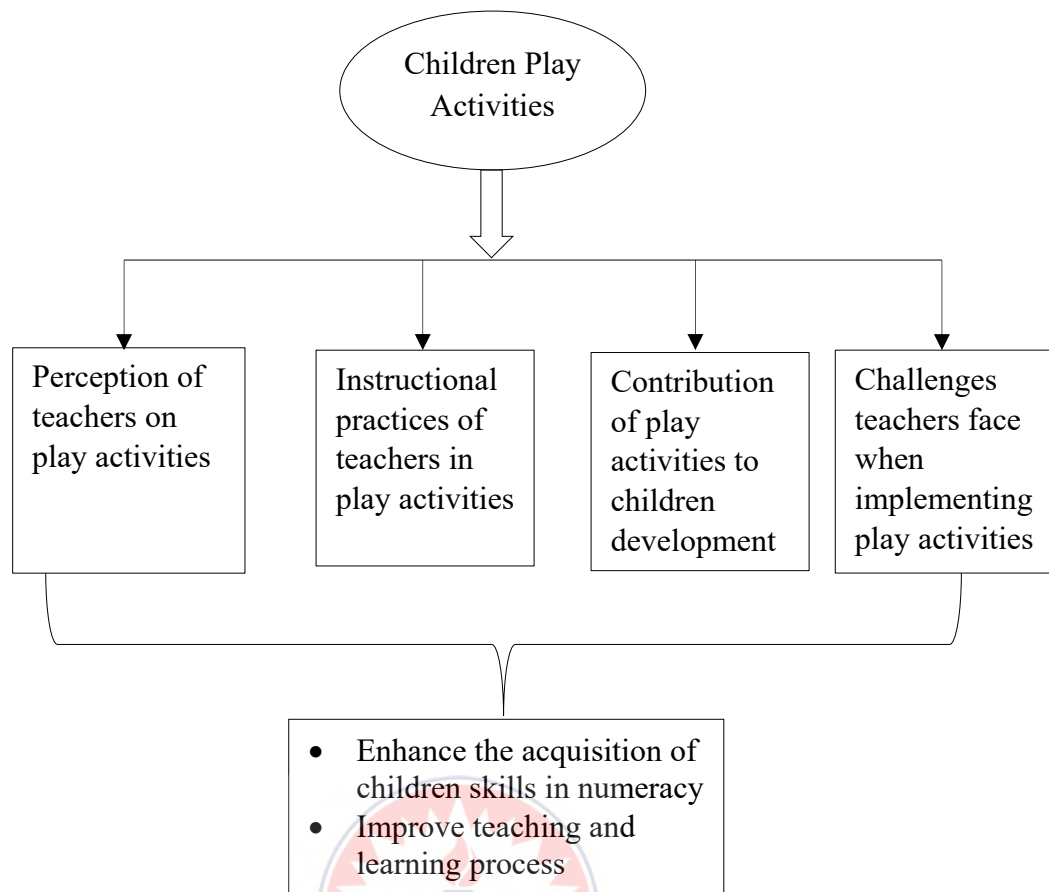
Children Play Activities

Perception of teachers on play activities

Instructional practices of teachers in play activities

Contribution of play activities to children development

Challenges teachers face when implementing play activities

- Enhance the acquisition of children skills in numeracy
- Improve teaching and learning process